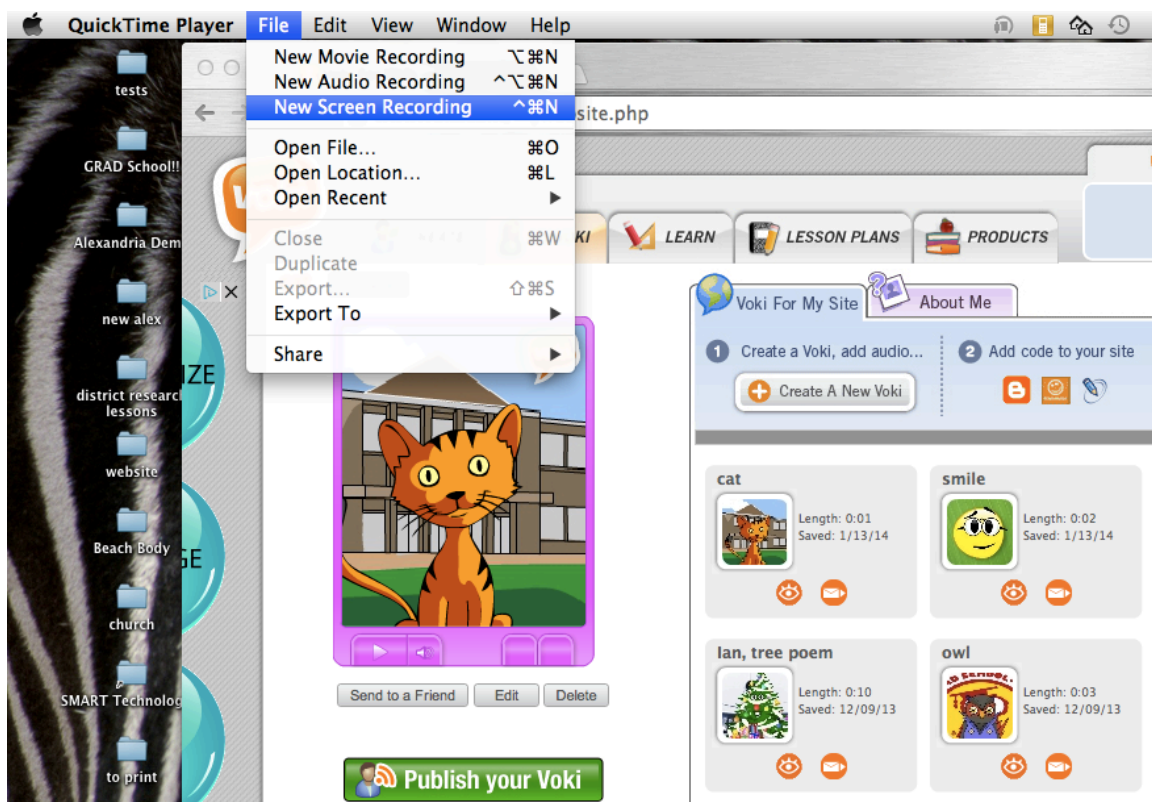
QuickTime Player File Edit View Window Help

New Movie Recording ⌥⌘N
New Audio Recording ^⌥⌘N
New Screen Recording ^⌘N
Open File... ⌘O
Open Location... ⌘L
Open Recent
Close ⌘W
Duplicate
Export... ⇧⌘S
Export To
Share

site.php

tests
GRAD School!!
Alexandria Dem
new alex
district research lessons
website
Beach Body
church
SMART Technolog
to print

IZE
GE

KI LEARN LESSON PLANS PRODUCTS

Voki For My Site About Me

1 Create a Voki, add audio...
Create A New Voki
2 Add code to your site

cat
Length: 0:01
Saved: 1/13/14

smile
Length: 0:02
Saved: 1/13/14

lan, tree poem
Length: 0:10
Saved: 12/09/13

owl
Length: 0:03
Saved: 12/09/13

Send to a Friend Edit Delete

Publish your Voki